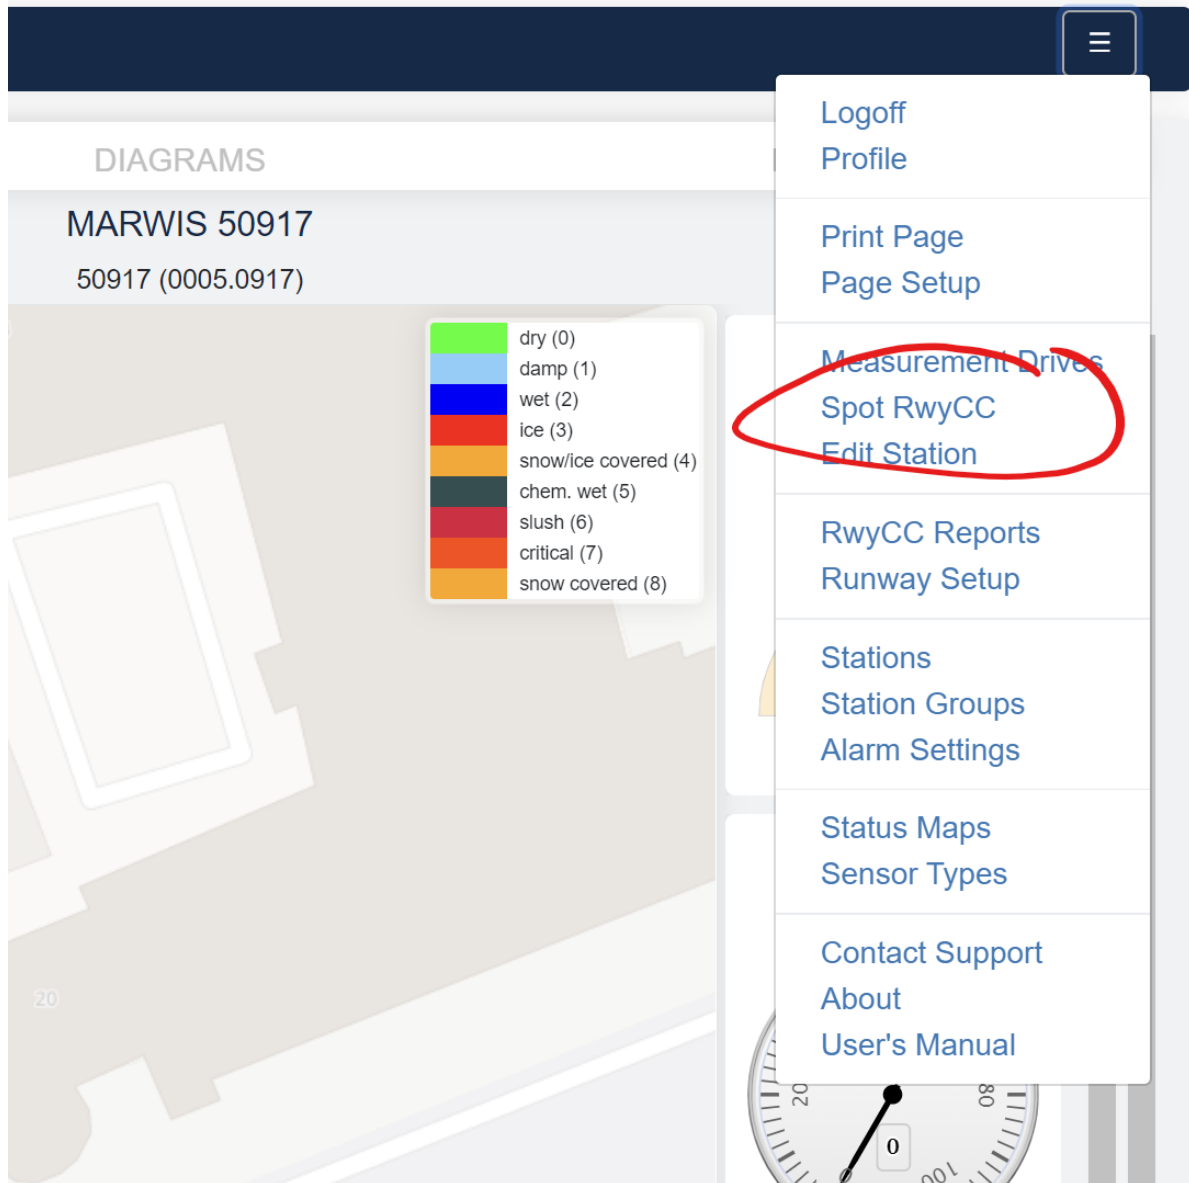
DIAGRAMS

MARWIS 50917

50917 (0005.0917)

dry (0)
damp (1)
wet (2)
ice (3)
snow/ice covered (4)
chem. wet (5)
slush (6)
critical (7)
snow covered (8)

20

Logoff
Profile

Print Page
Page Setup

Measurement Drives
Spot RwyCC
Edit Station

RwyCC Reports
Runway Setup

Stations
Station Groups
Alarm Settings

Status Maps
Sensor Types

Contact Support
About
User's Manual

20
80
0
100